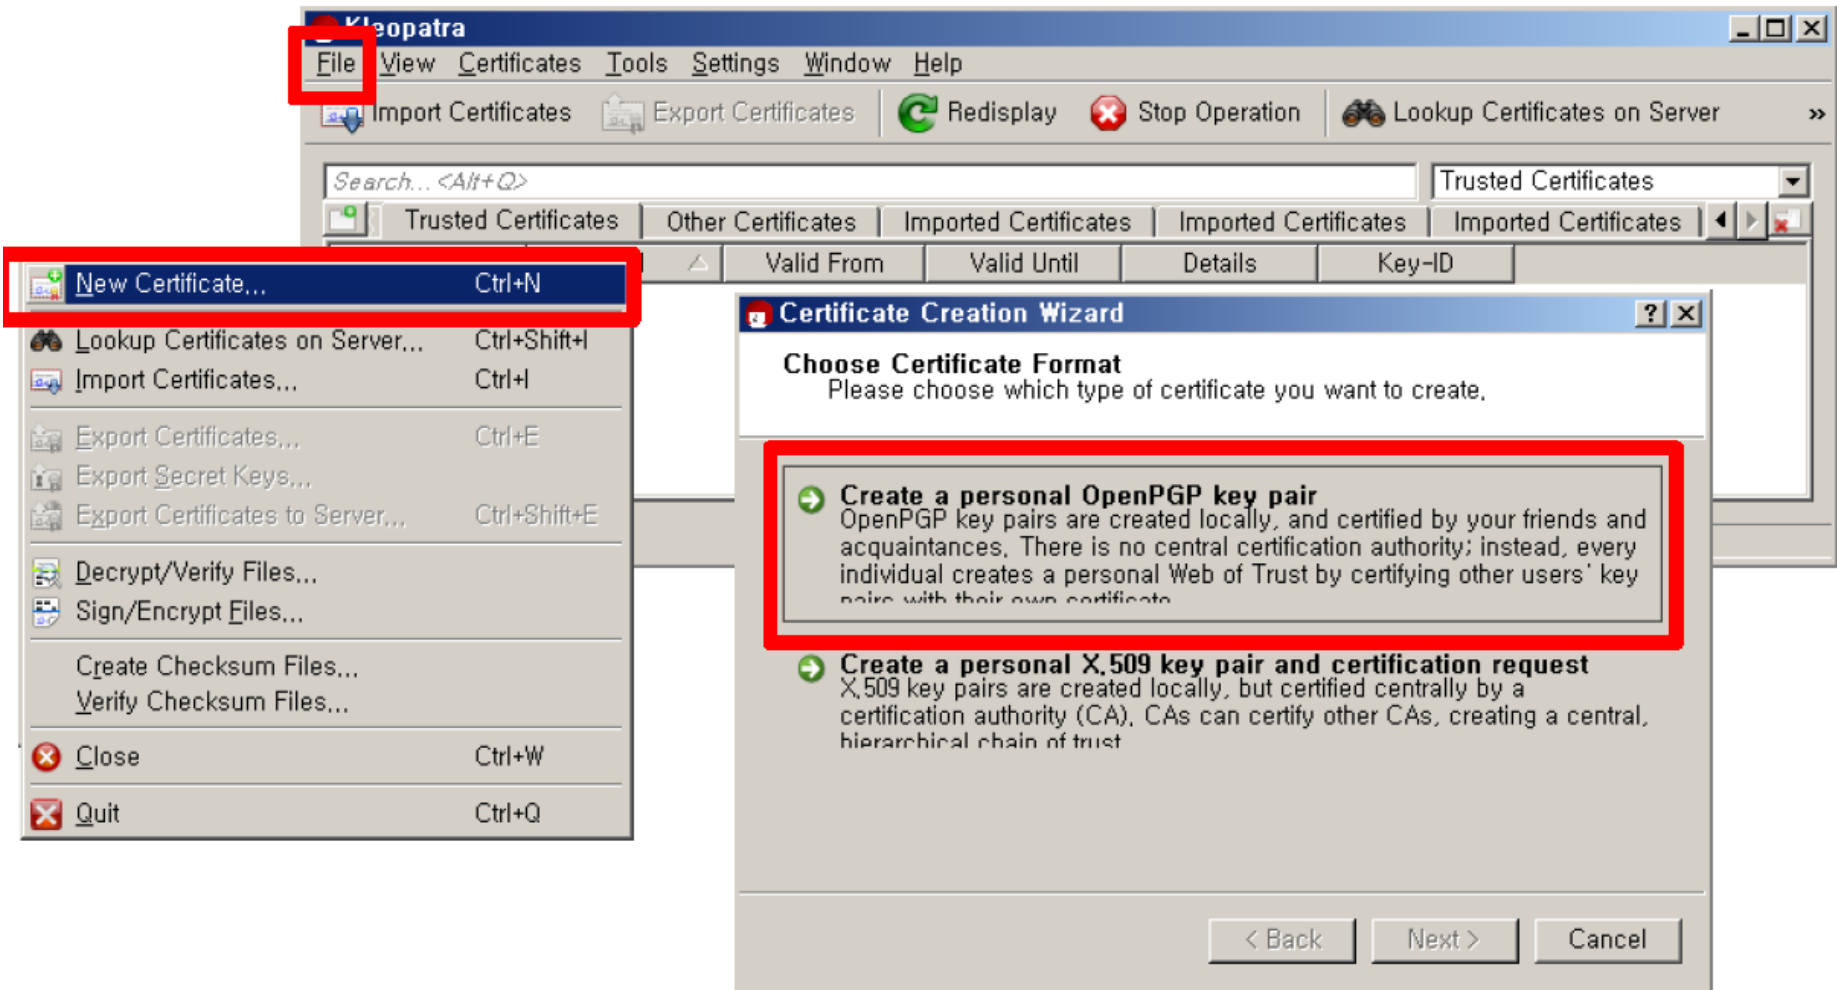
Kleopatra

File View Certificates Tools Settings Window Help

Import Certificates Export Certificates Redisplay Stop Operation Lookup Certificates on Server »

Search... <Alt+Q>

Trusted Certificates

Trusted Certificates | Other Certificates | Imported Certificates | Imported Certificates | Imported Certificates

Valid From | Valid Until | Details | Key-ID

New Certificate... Ctrl+N
Lookup Certificates on Server... Ctrl+Shift+I
Import Certificates... Ctrl+I
Export Certificates... Ctrl+E
Export Secret Keys...
Export Certificates to Server... Ctrl+Shift+E
Decrypt/Verify Files...
Sign/Encrypt Files...
Create Checksum Files...
Verify Checksum Files...
Close Ctrl+W
Quit Ctrl+Q

Certificate Creation Wizard ? X

Choose Certificate Format
Please choose which type of certificate you want to create.

Create a personal OpenPGP key pair
OpenPGP key pairs are created locally, and certified by your friends and acquaintances. There is no central certification authority; instead, every individual creates a personal Web of Trust by certifying other users' key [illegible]

Create a personal X.509 key pair and certification request
X.509 key pairs are created locally, but certified centrally by a certification authority (CA). CAs can certify other CAs, creating a central, hierarchical chain of trust

< Back Next > Cancel